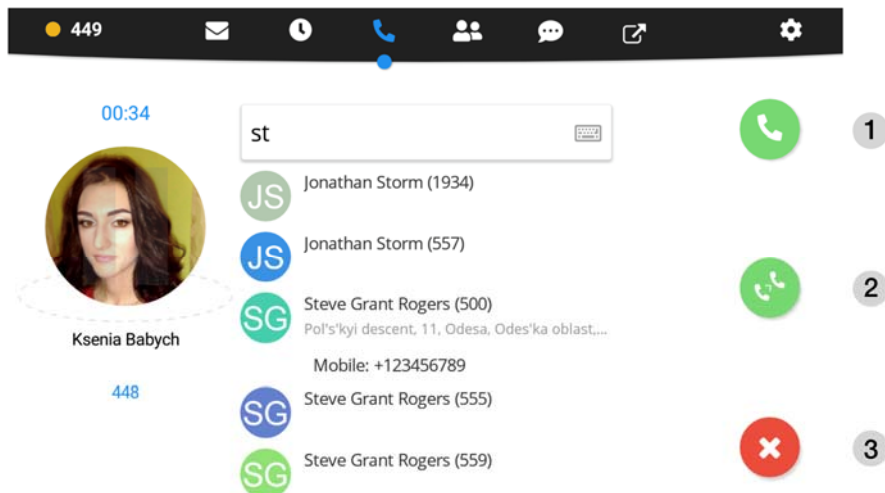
449

00:34

Ksenia Babych

448

st

JS Jonathan Storm (1934)

JS Jonathan Storm (557)

SG Steve Grant Rogers (500)
Pol's'kyi descent, 11, Odesa, Odes'ka oblast,...

Mobile: +123456789

SG Steve Grant Rogers (555)

SG Steve Grant Rogers (559)

1

2

3